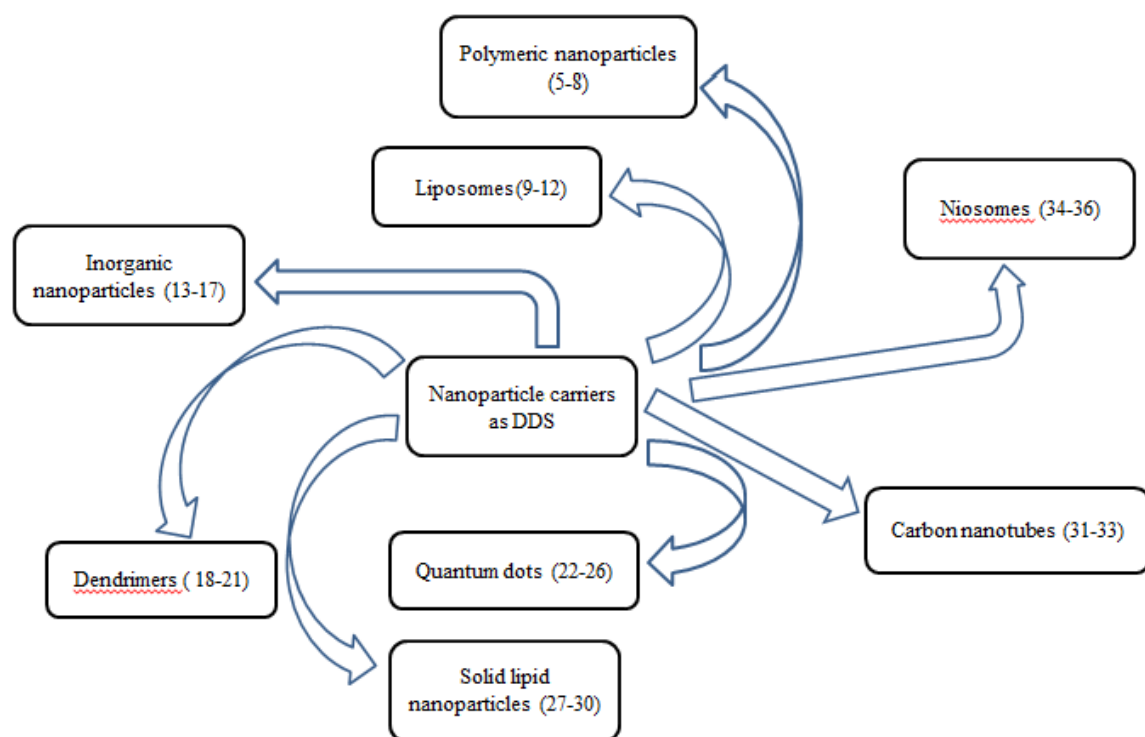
Polymeric nanoparticles (5-8)

Liposomes(9-12)

Niosomes (34-36)

Inorganic nanoparticles (13-17)

Nanoparticle carriers as DDS

Dendrimers ( 18-21)

Quantum dots (22-26)

Carbon nanotubes (31-33)

Solid lipid nanoparticles (27-30)